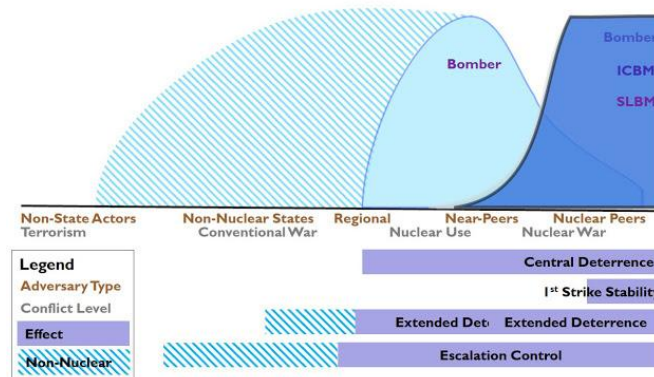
Bomber

Bomber
ICBM
SLBM

Non-State Actors
Terrorism

Non-Nuclear States
Conventional War

Regional

Near-Peers
Nuclear Use

Nuclear Peers
Nuclear War

Legend
Adversary Type
Conflict Level
Effect
Non-Nuclear

Central Deterrence

I$^{st}$ Strike Stabilit

Extended Det

Extended Deterrence

Escalation Control